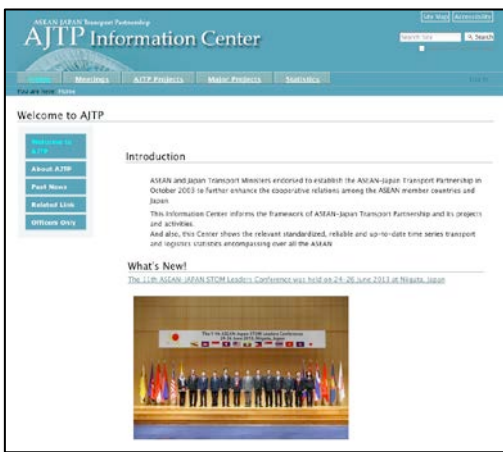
ASEAN JAPAN Transport Partnership

AJTP Information Center

Site Map | Accessibility

Search Site | Search

Home | Meetings | AJTP Projects | Major Projects | Statistics

You are here: Home

Welcome to AJTP

Welcome to AJTP

About AJTP

Past News

Related Link

Officers Only

Introduction

ASEAN and Japan Transport Ministers endorsed to establish the ASEAN-Japan Transport Partnership in October 2003 to further enhance the cooperative relations among the ASEAN member countries and Japan.

This Information Center informs the frameworks of ASEAN-Japan Transport Partnership and its projects and activities.

And also, this Center shows the relevant standardized, reliable and up-to-date time series transport and logistics statistics encompassing over all the ASEAN.

What's New!

The 11th ASEAN-JAPAN STOM Leaders Conference was held on 24-26 June 2013 at Niigata, Japan

The 11th ASEAN-Japan STOM Leaders Conference
24-26 June 2013, Niigata, Japan